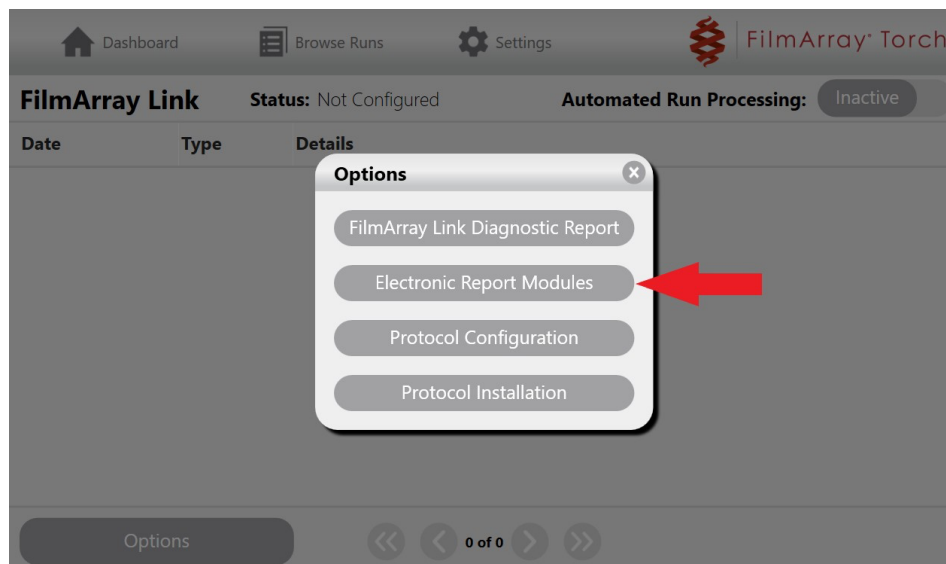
Dashboard Browse Runs Settings FilmArray® Torch

FilmArray Link Status: Not Configured Automated Run Processing: Inactive

| Date | Type | Details |
|---|---|---|

Options

FilmArray Link Diagnostic Report

Electronic Report Modules

Protocol Configuration

Protocol Installation

Options

0 of 0